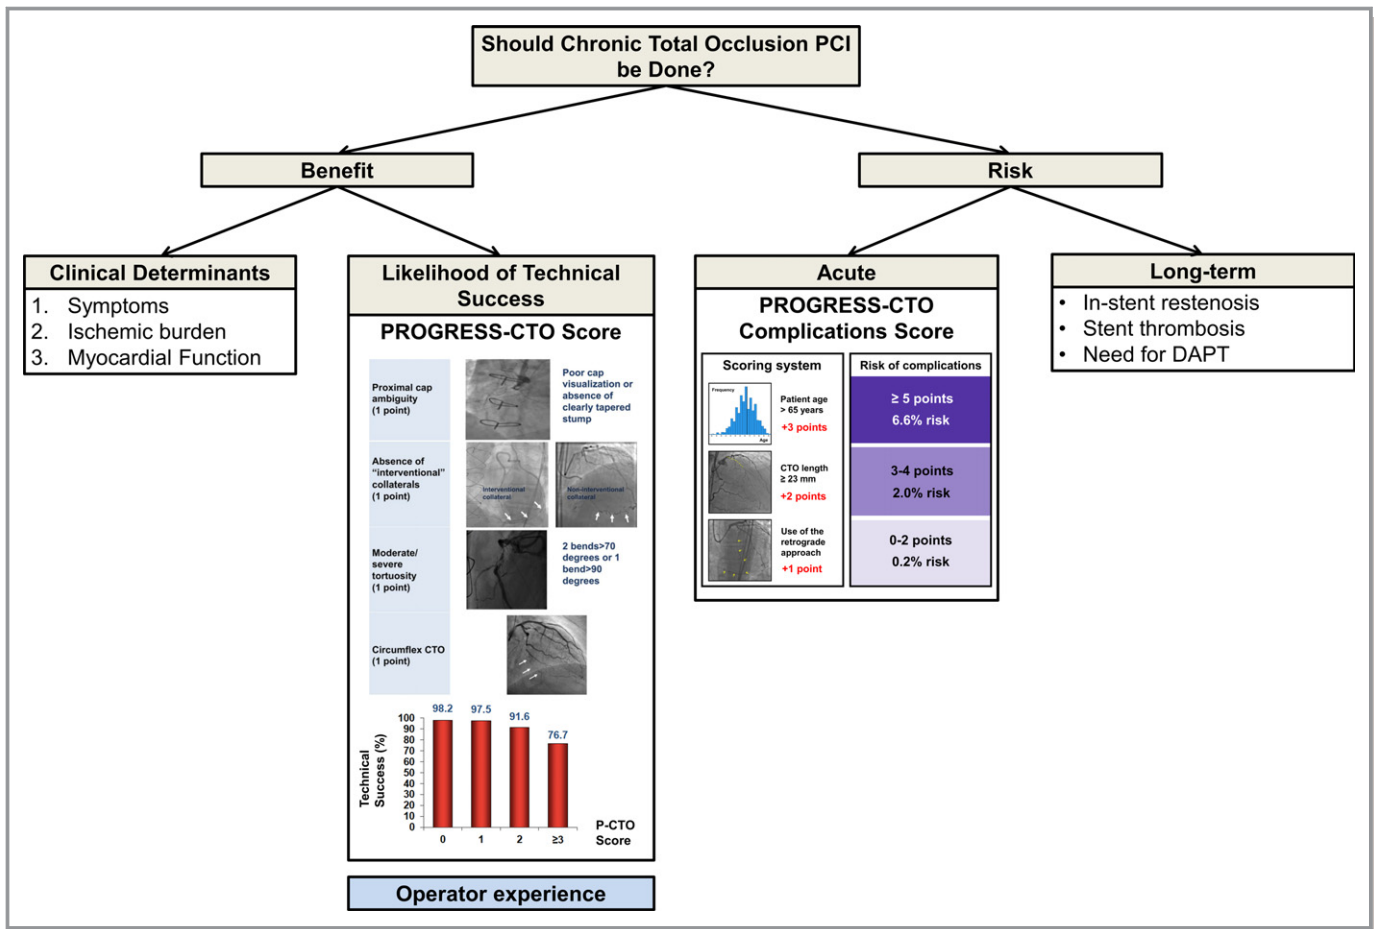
Should Chronic Total Occlusion PCI be Done?

Benefit

Risk

Clinical Determinants

1. Symptoms
2. Ischemic burden
3. Myocardial Function

Likelihood of Technical Success

PROGRESS-CTO Score

Proximal cap ambiguity (1 point)

Poor cap visualization or absence of clearly tapered stump

Absence of "interventional" collaterals (1 point)

Interventional collateral

Non-interventional collateral

Moderate/ severe tortuosity (1 point)

2 bends>70 degrees or 1 bend>90 degrees

Circumflex CTO (1 point)

Technical Success (%)

100
90
80
70
60
50
40
30
20
10
0

98.2
97.5
91.6
76.7

0
1
2
≥3

P-CTO Score

Operator experience

Acute

PROGRESS-CTO Complications Score

Scoring system

Frequency

Age

Patient age > 65 years
+3 points

CTO length ≥ 23 mm
+2 points

Use of the retrograde approach
+1 point

Risk of complications

≥ 5 points
6.6% risk

3-4 points
2.0% risk

0-2 points
0.2% risk

Long-term

• In-stent restenosis
• Stent thrombosis
• Need for DAPT